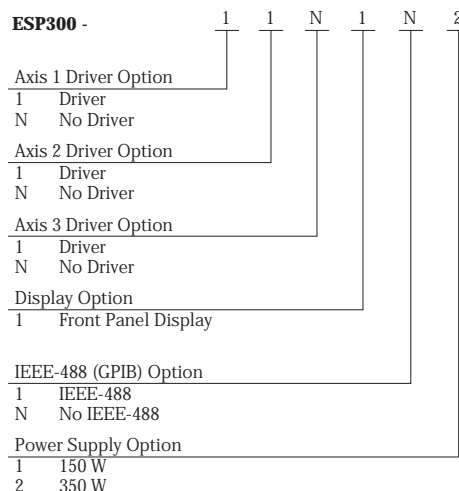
**ESP300 -** 1 1 N 1 N 2

Axis 1 Driver Option
1 Driver
N No Driver

Axis 2 Driver Option
1 Driver
N No Driver

Axis 3 Driver Option
1 Driver
N No Driver

Display Option
1 Front Panel Display

IEEE-488 (GPIB) Option
1 IEEE-488
N No IEEE-488

Power Supply Option
1 150 W
2 350 W